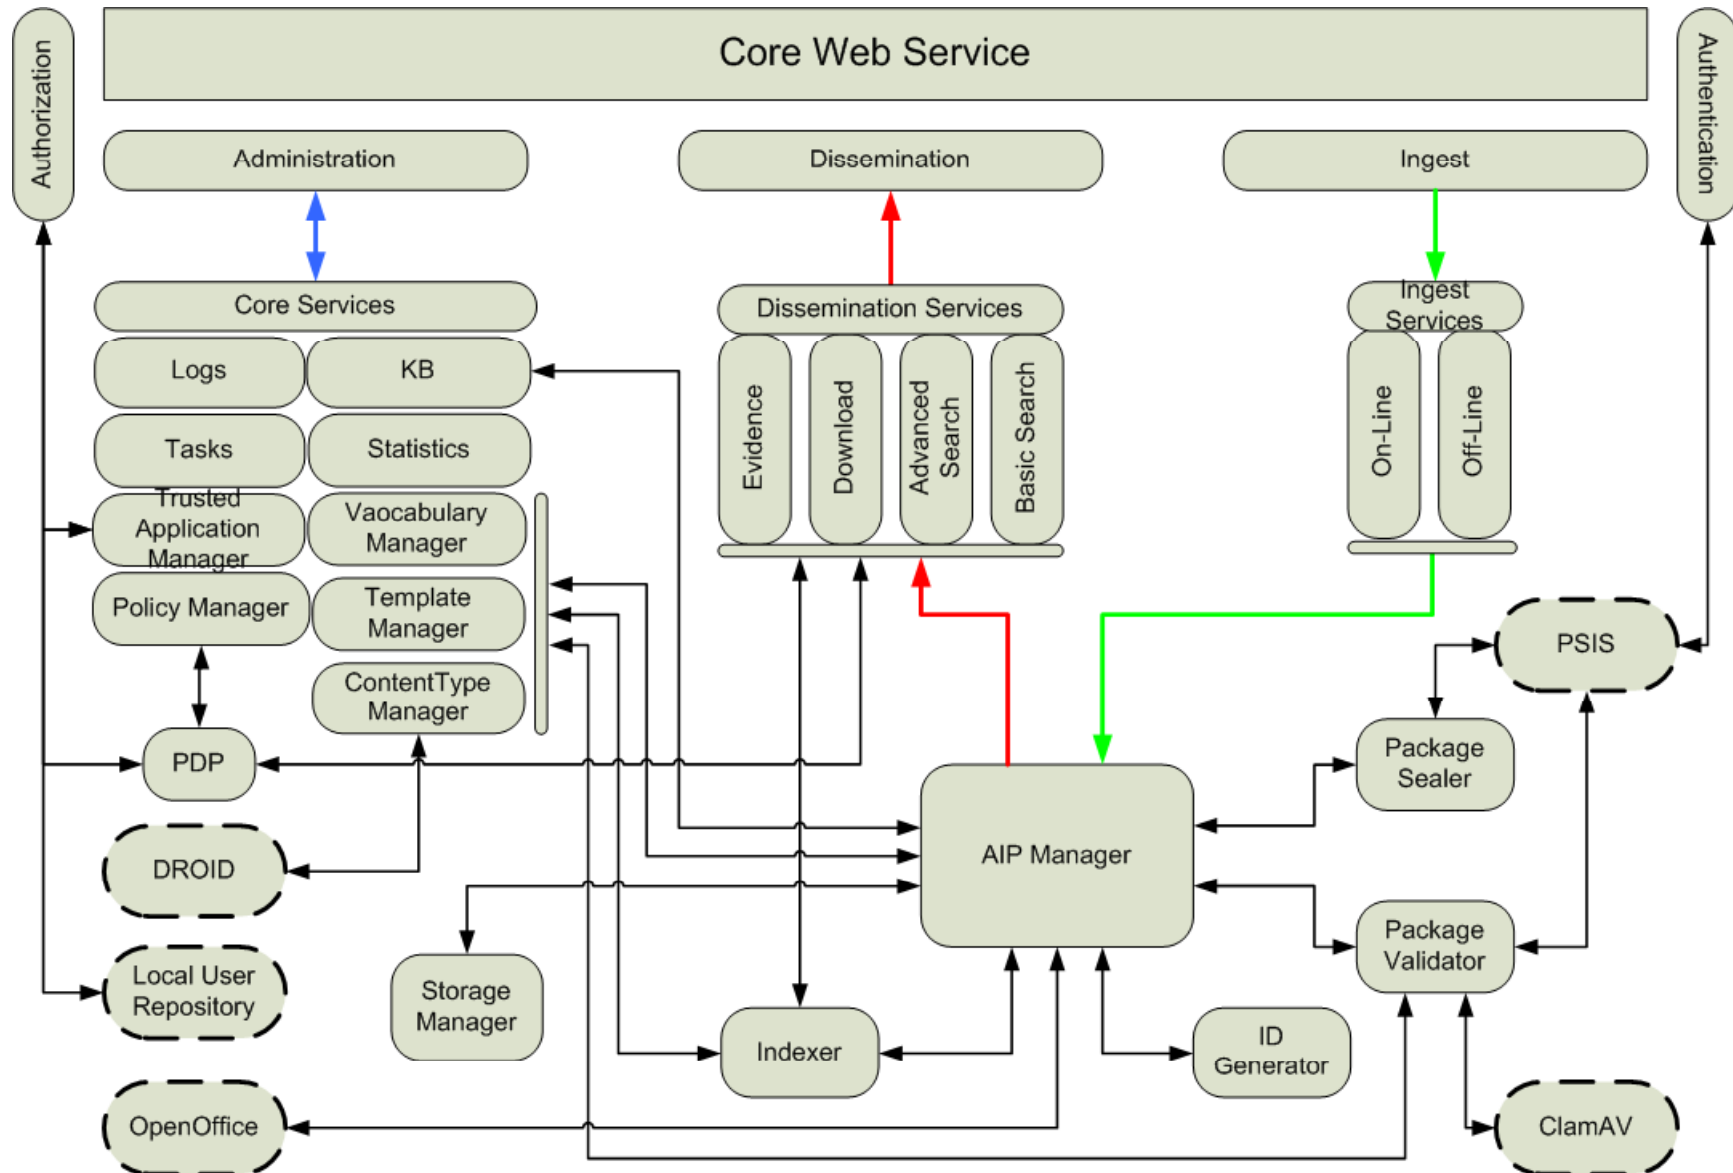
Authorization

Core Web Service

Authentication

Administration

Dissemination

Ingest

Core Services

Dissemination Services

Ingest Services

Logs

KB

Tasks

Statistics

Trusted Application Manager

Vaocabulary Manager

Policy Manager

Template Manager

ContentType Manager

Evidence

Download

Advanced Search

Basic Search

On-Line

Off-Line

PSIS

Package Sealer

PDP

DROID

AIP Manager

Package Validator

Local User Repository

Storage Manager

Indexer

ID Generator

OpenOffice

ClamAV